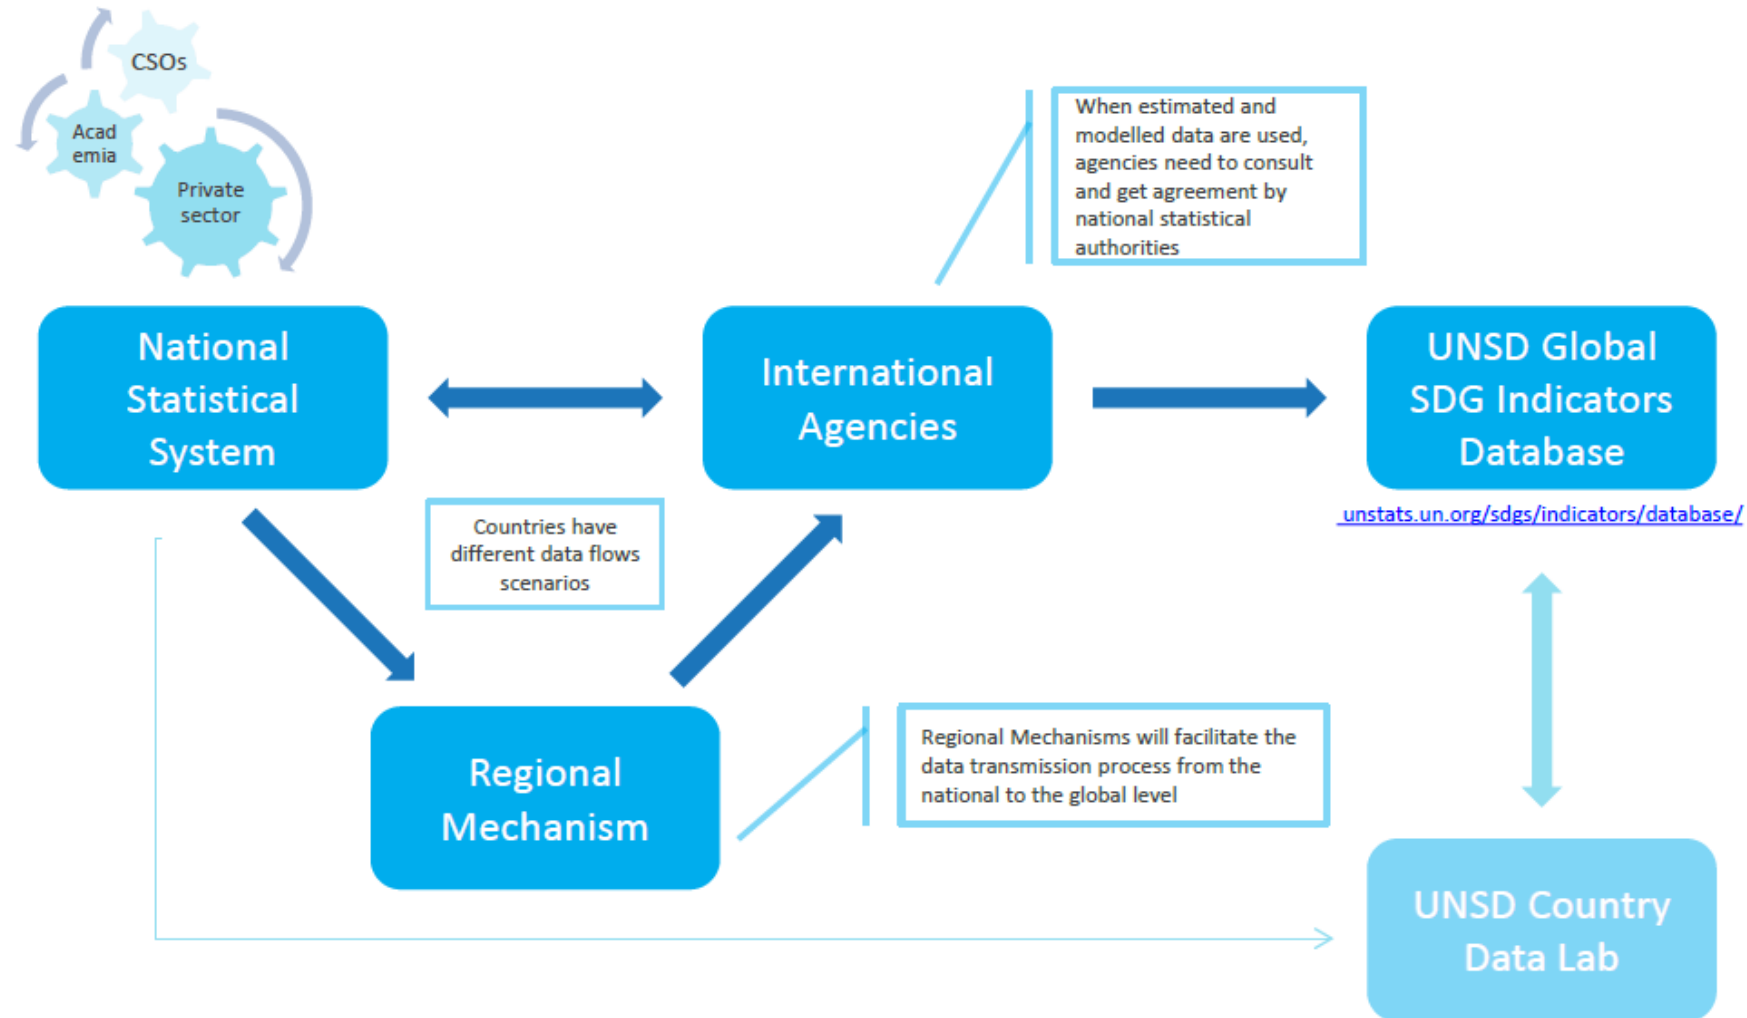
CSOs

Acad emia

Private sector

When estimated and modelled data are used, agencies need to consult and get agreement by national statistical authorities

National Statistical System

International Agencies

UNSD Global SDG Indicators Database

unstats.un.org/sdgs/indicators/database/

Countries have different data flows scenarios

Regional Mechanism

Regional Mechanisms will facilitate the data transmission process from the national to the global level

UNSD Country Data Lab